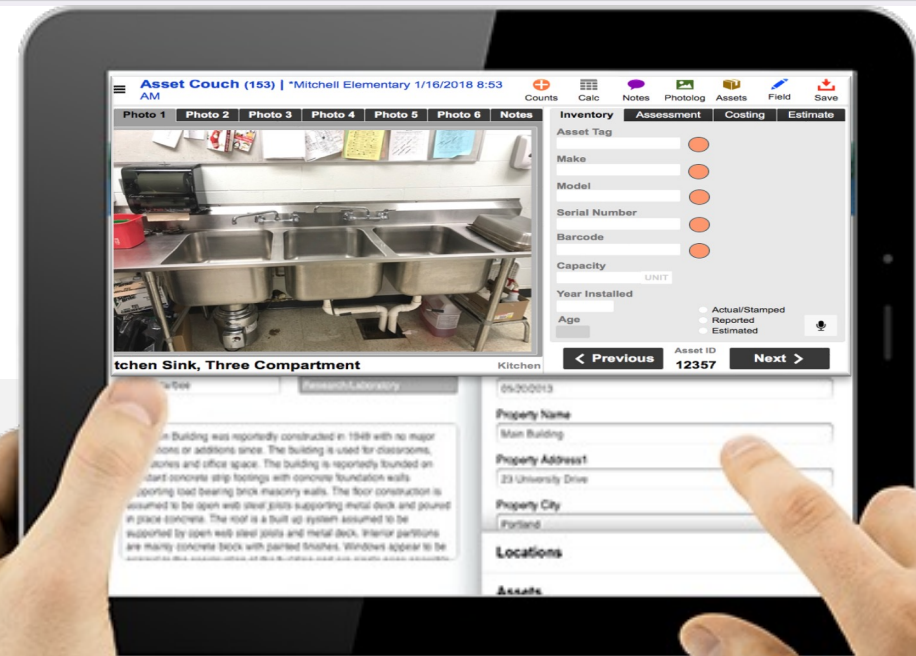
Asset Couch (153) | *Mitchell Elementary 1/16/2018 8:53 AM

Counts Calc Notes Photolog Assets Field Save

Photo 1 Photo 2 Photo 3 Photo 4 Photo 5 Photo 6 Notes

Inventory Assessment Costing Estimate

Asset Tag

Make

Model

Serial Number

Barcode

Capacity

UNIT

Year Installed

Actual/Stamped

Reported

Age

Estimated

tchen Sink, Three Compartment

Kitchen

< Previous

Asset ID

12357

Next >

Research/Laboratory

05/20/2013

Property Name

Main Building

Property Address1

23 University Drive

Property City

Portland

Locations

Assets

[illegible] Building was reportedly constructed in 1949 with no major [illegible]ions or additions since. The building is used for classrooms, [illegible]atories and office space. The building is reportedly founded on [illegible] concrete strip footings with concrete foundation walls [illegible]porting load bearing brick masonry walls. The floor construction is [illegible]sumed to be open web steel joists supporting metal deck and poured in place concrete. The roof is a built up system assumed to be supported by open web steel joists and metal deck. Interior partitions are mainly concrete block with painted finishes. Windows appear to be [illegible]